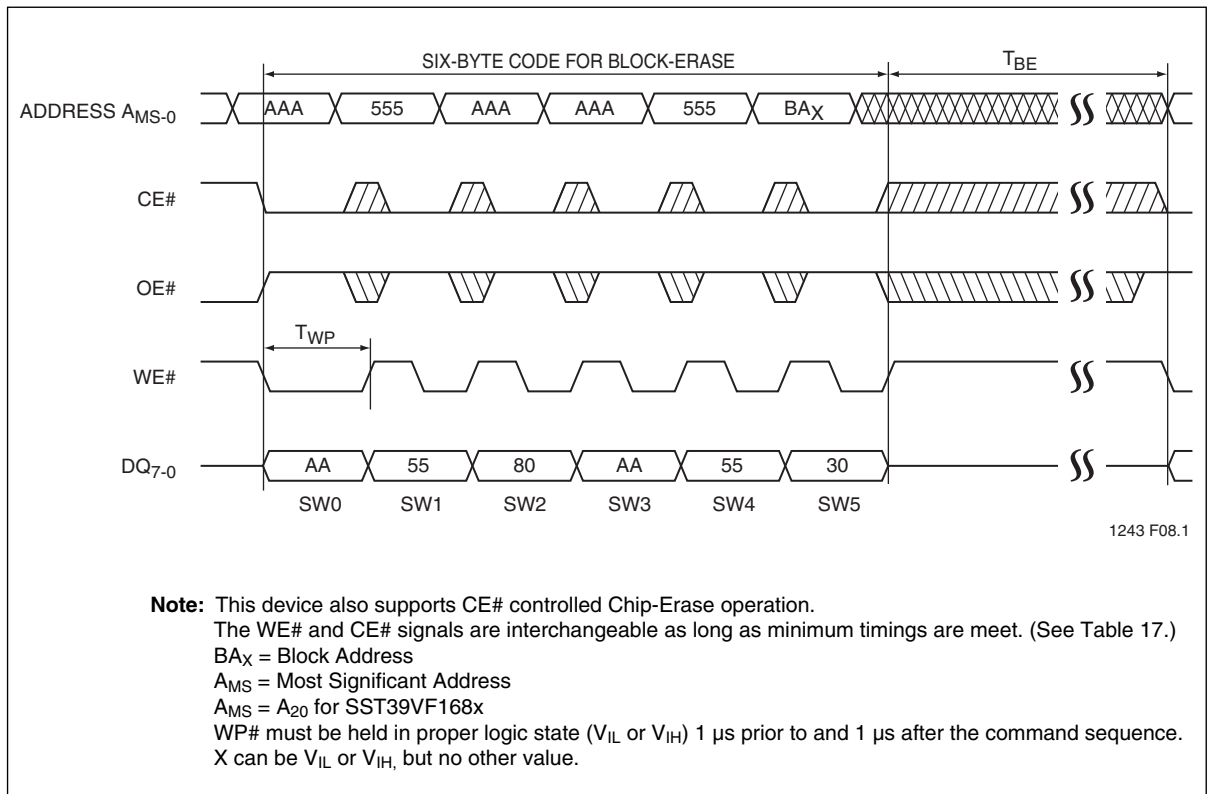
SIX-BYTE CODE FOR BLOCK-ERASE

$T_{BE}$

ADDRESS $A_{MS-0}$

AAA 555 AAA AAA 555 $BA_X$

CE#

OE#

$T_{WP}$

WE#

$DQ_{7-0}$

AA 55 80 AA 55 30

SW0 SW1 SW2 SW3 SW4 SW5

1243 F08.1

**Note:** This device also supports CE# controlled Chip-Erase operation.
The WE# and CE# signals are interchangeable as long as minimum timings are meet. (See Table 17.)
$BA_X$ = Block Address
$A_{MS}$ = Most Significant Address
$A_{MS}$ = $A_{20}$ for SST39VF168x
WP# must be held in proper logic state ($V_{IL}$ or $V_{IH}$) 1 µs prior to and 1 µs after the command sequence.
X can be $V_{IL}$ or $V_{IH,}$ but no other value.